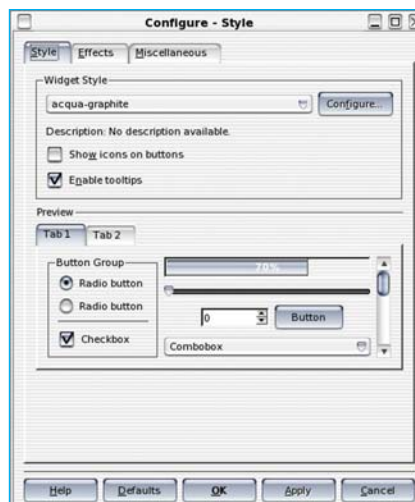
Configure - Style

Style Effects Miscellaneous

Widget Style

acqua-graphite

Configure...

Description: No description available.

Show icons on buttons

Enable tooltips

Preview

Tab 1 Tab 2

Button Group

Radio button

Radio button

Checkbox

70%

0

Button

Combobox

Help Defaults OK Apply Cancel